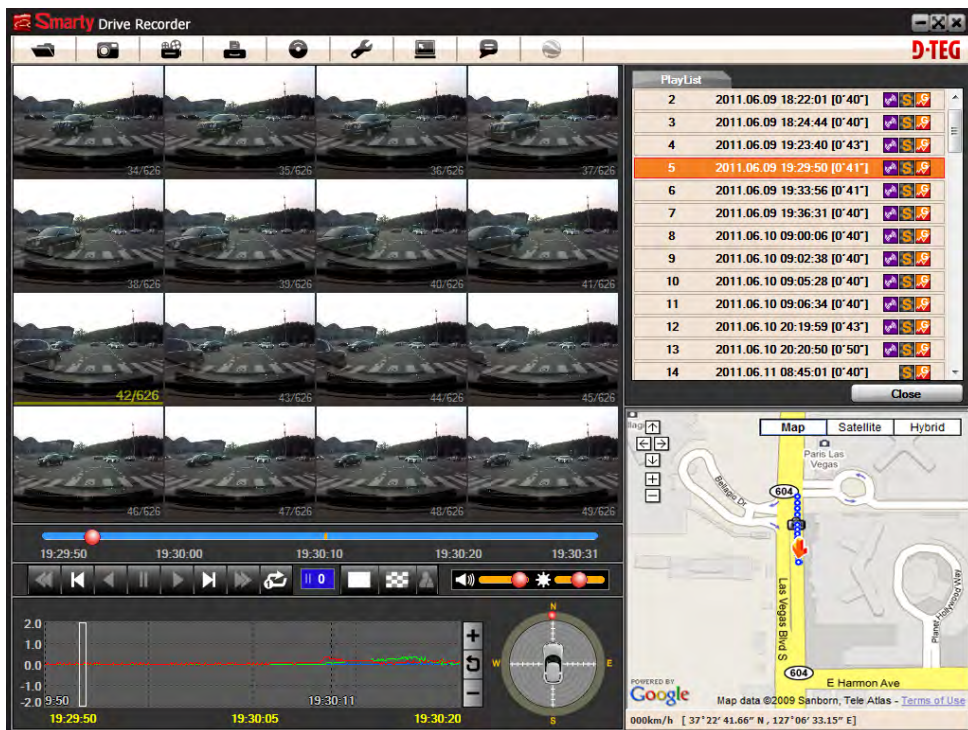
Smarty Drive Recorder

D-TEG

34/626
35/626
36/626
37/626
38/626
39/626
40/626
41/626
42/626
43/626
44/626
45/626
46/626
47/626
48/626
49/626

PlayList

| | |
|---|---|
| 2 | 2011.06.09 18:22:01 [0'40"] |
| 3 | 2011.06.09 18:24:44 [0'40"] |
| 4 | 2011.06.09 19:23:40 [0'43"] |
| 5 | 2011.06.09 19:29:50 [0'41"] |
| 6 | 2011.06.09 19:33:56 [0'41"] |
| 7 | 2011.06.09 19:36:31 [0'40"] |
| 8 | 2011.06.10 09:00:06 [0'40"] |
| 9 | 2011.06.10 09:02:38 [0'40"] |
| 10 | 2011.06.10 09:05:28 [0'40"] |
| 11 | 2011.06.10 09:06:34 [0'40"] |
| 12 | 2011.06.10 20:19:59 [0'43"] |
| 13 | 2011.06.10 20:20:50 [0'50"] |
| 14 | 2011.06.11 08:45:01 [0'40"] |

Close

19:29:50
19:30:00
19:30:10
19:30:20
19:30:31

0

2.0
1.0
0.0
-1.0
-2.0
9:50
19:30:11
19:29:50
19:30:05
19:30:20

N
E
S

Map
Satellite
Hybrid
Paris Las Vegas
Bellagio Dr
604
Las Vegas Blvd S
E Harmon Ave
Planet Hollywood Way
POWERED BY
Google
Map data ©2009 Sanborn, Tele Atlas - Terms of Use
000km/h [ 37°22' 41.66" N , 127°06' 33.15" E]